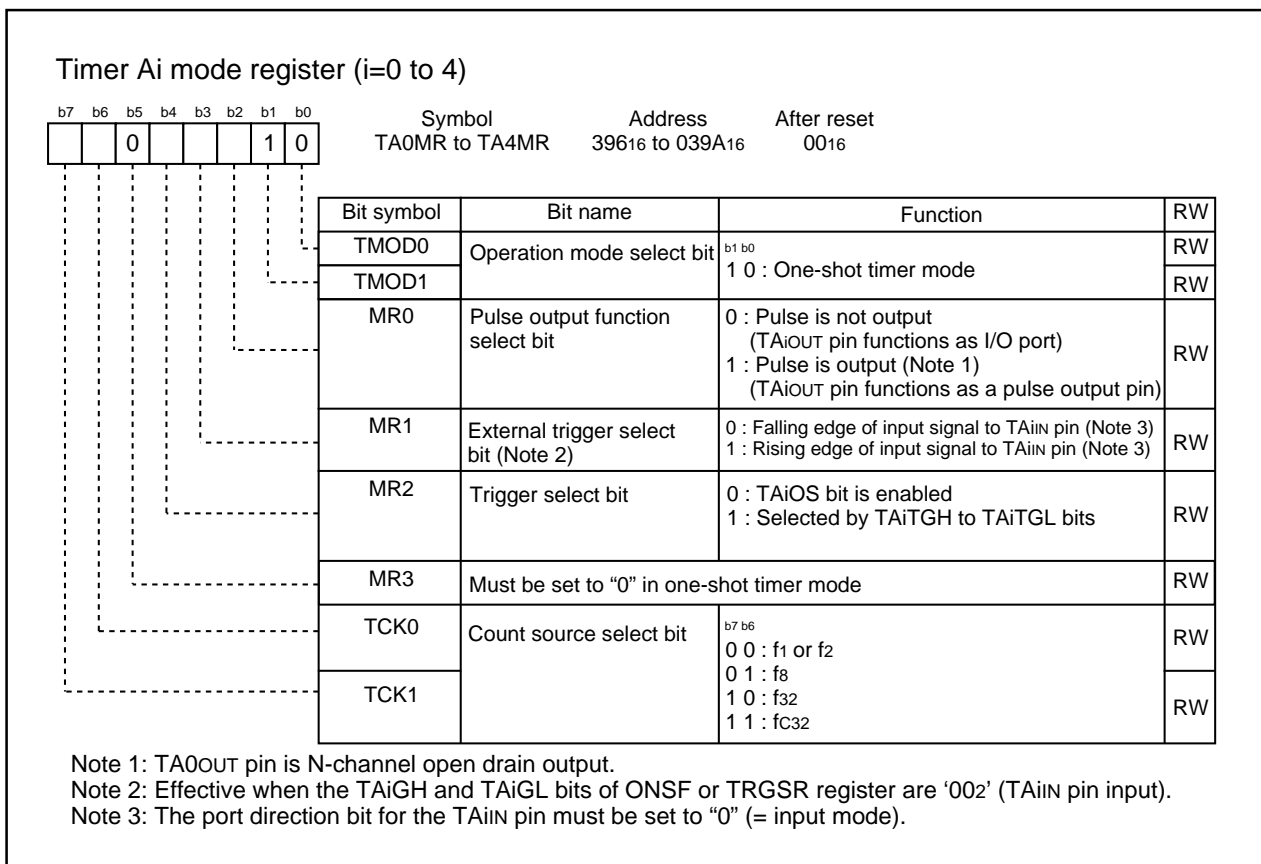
Timer Ai mode register (i=0 to 4)

| b7 | b6 | b5 | b4 | b3 | b2 | b1 | b0 |
|---|---|---|---|---|---|---|---|
|  |  | 0 |  |  |  | 1 | 0 |

Symbol TA0MR to TA4MR
Address $396_{16}$ to $039A_{16}$
After reset $00_{16}$

| Bit symbol | Bit name | Function | RW |
|---|---|---|---|
| TMOD0 | Operation mode select bit | b1 b0 1 0 : One-shot timer mode | RW |
| TMOD1 | | | RW |
| MR0 | Pulse output function select bit | 0 : Pulse is not output (TAiOUT pin functions as I/O port) 1 : Pulse is output (Note 1) (TAiOUT pin functions as a pulse output pin) | RW |
| MR1 | External trigger select bit (Note 2) | 0 : Falling edge of input signal to TAiIN pin (Note 3) 1 : Rising edge of input signal to TAiIN pin (Note 3) | RW |
| MR2 | Trigger select bit | 0 : TAiOS bit is enabled 1 : Selected by TAiTGH to TAiTGL bits | RW |
| MR3 | Must be set to "0" in one-shot timer mode | | RW |
| TCK0 | Count source select bit | b7 b6 0 0 : $f_1$ or $f_2$ 0 1 : $f_8$ 1 0 : $f_{32}$ 1 1 : $f_{C32}$ | RW |
| TCK1 | | | RW |

Note 1: TA0OUT pin is N-channel open drain output.
Note 2: Effective when the TAiGH and TAiGL bits of ONSF or TRGSR register are '$00_2$' (TAiIN pin input).
Note 3: The port direction bit for the TAiIN pin must be set to "0" (= input mode).